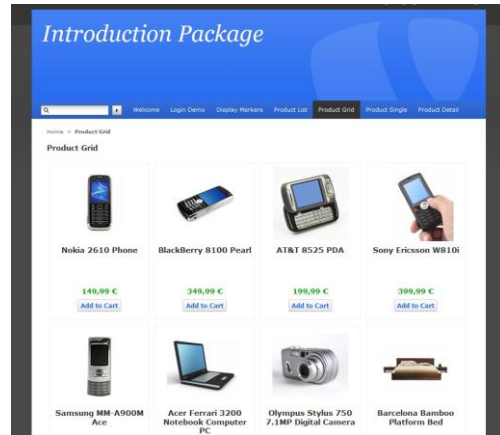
Introduction Package

Welcome Login Demo Display Markers Product List Product Grid Product Single Product Detail

Home > Product Grid

Product Grid

Nokia 2610 Phone

149,99 €
Add to Cart

BlackBerry 8100 Pearl

349,99 €
Add to Cart

AT&T 8525 PDA

199,99 €
Add to Cart

Sony Ericsson W810i

399,99 €
Add to Cart

Samsung MM-A900M Ace

Acer Ferrari 3200 Notebook Computer PC

Olympus Stylus 750 7.1MP Digital Camera

Barcelona Bamboo Platform Bed